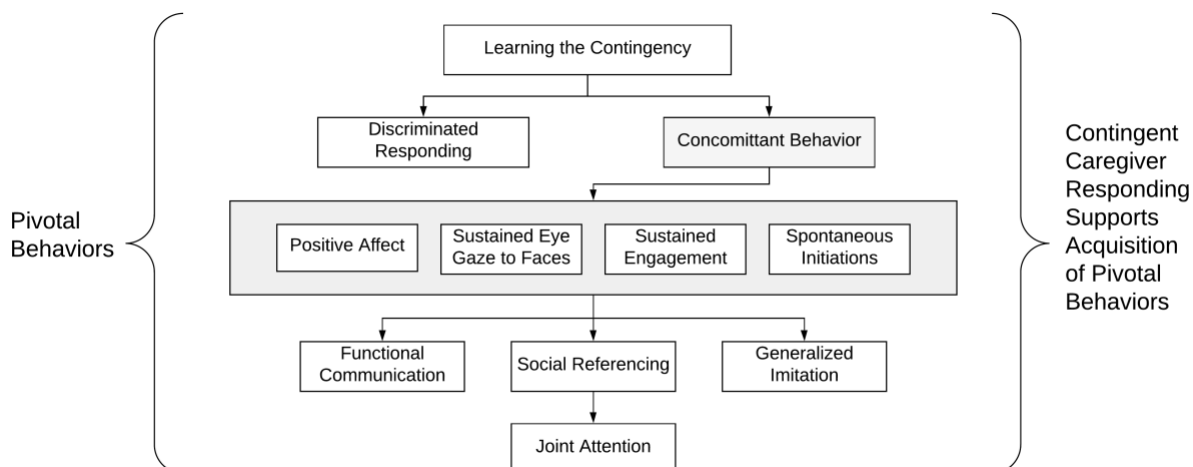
Pivotal Behaviors

Learning the Contingency

Discriminated Responding

Concomittant Behavior

Positive Affect

Sustained Eye Gaze to Faces

Sustained Engagement

Spontaneous Initiations

Functional Communication

Social Referencing

Generalized Imitation

Joint Attention

Contingent Caregiver Responding Supports Acquisition of Pivotal Behaviors